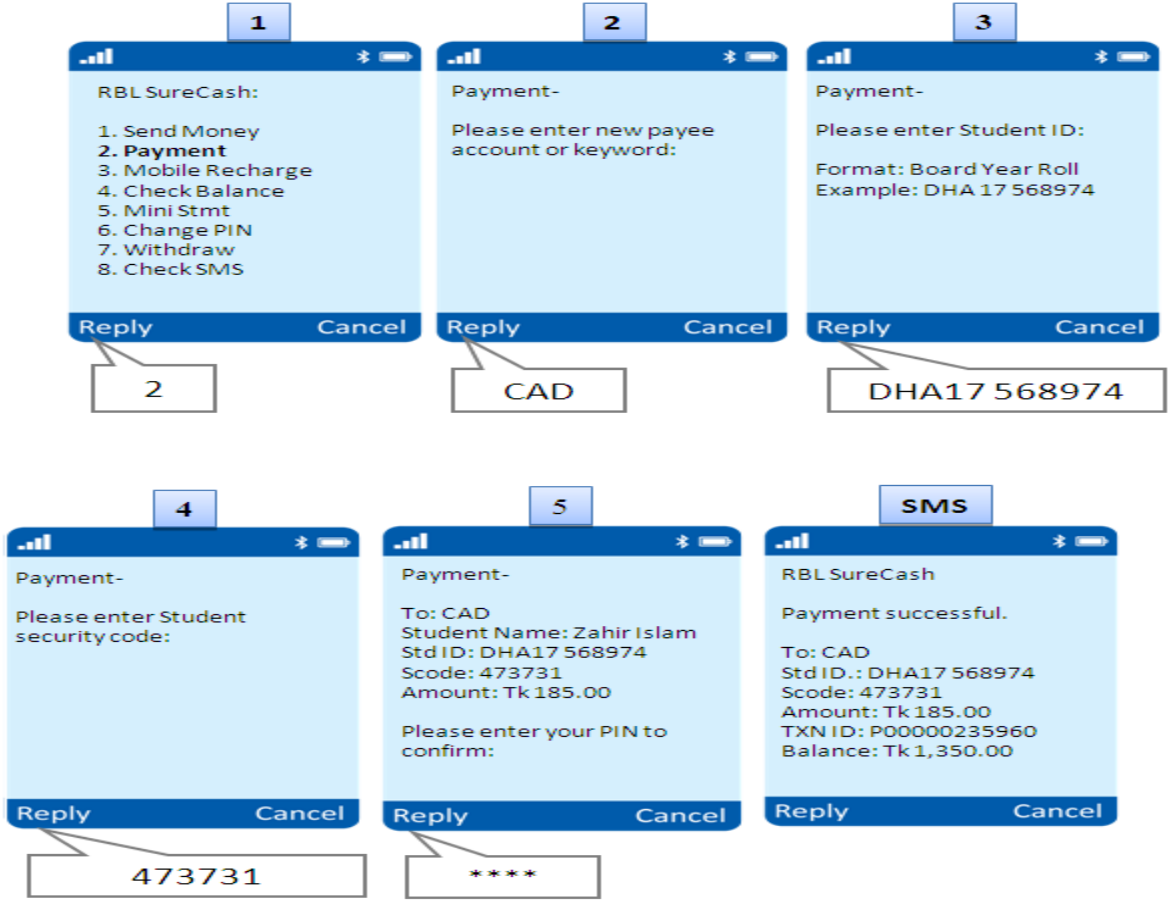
1

RBL SureCash:

1. Send Money
2. Payment
3. Mobile Recharge
4. Check Balance
5. Mini Stmt
6. Change PIN
7. Withdraw
8. Check SMS

Reply Cancel

2

2

Payment-

Please enter new payee account or keyword:

Reply Cancel

CAD

3

Payment-

Please enter Student ID:

Format: Board Year Roll
Example: DHA 17 568974

Reply Cancel

DHA17 568974

4

Payment-

Please enter Student security code:

Reply Cancel

473731

5

Payment-

To: CAD
Student Name: Zahir Islam
Std ID: DHA17 568974
Scode: 473731
Amount: Tk 185.00

Please enter your PIN to confirm:

Reply Cancel

****

SMS

RBL SureCash

Payment successful.

To: CAD
Std ID.: DHA17 568974
Scode: 473731
Amount: Tk 185.00
TXN ID: P00000235960
Balance: Tk 1,350.00

Reply Cancel